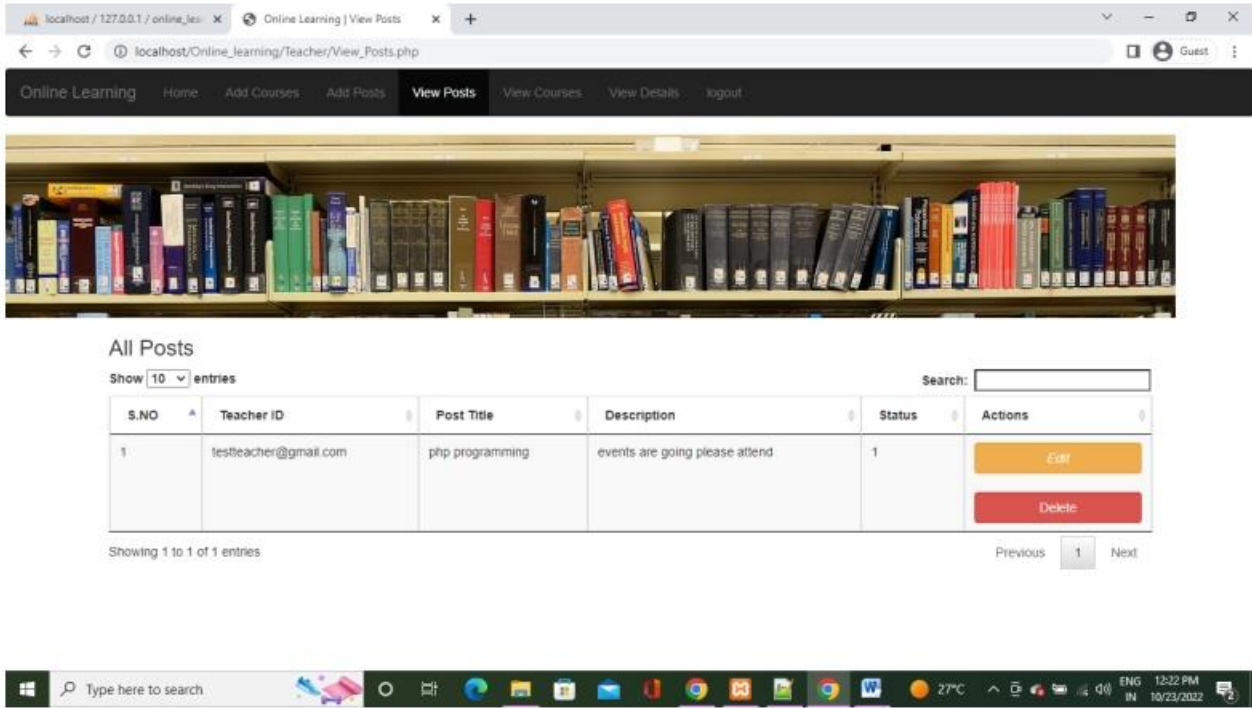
localhost / 127.0.0.1 / online_les ×
Online Learning | View Posts ×
+

localhost/Online_learning/Teacher/View_Posts.php
Guest

Online Learning Home Add Courses Add Posts View Posts View Courses View Details logout

All Posts

Show 10 entries

Search:

| S.NO | Teacher ID | Post Title | Description | Status | Actions |
|---|---|---|---|---|---|
| 1 | testteacher@gmail.com | php programming | events are going please attend | 1 | Edit Delete |

Showing 1 to 1 of 1 entries

Previous 1 Next

Type here to search
27°C
ENG IN
12:22 PM 10/23/2022